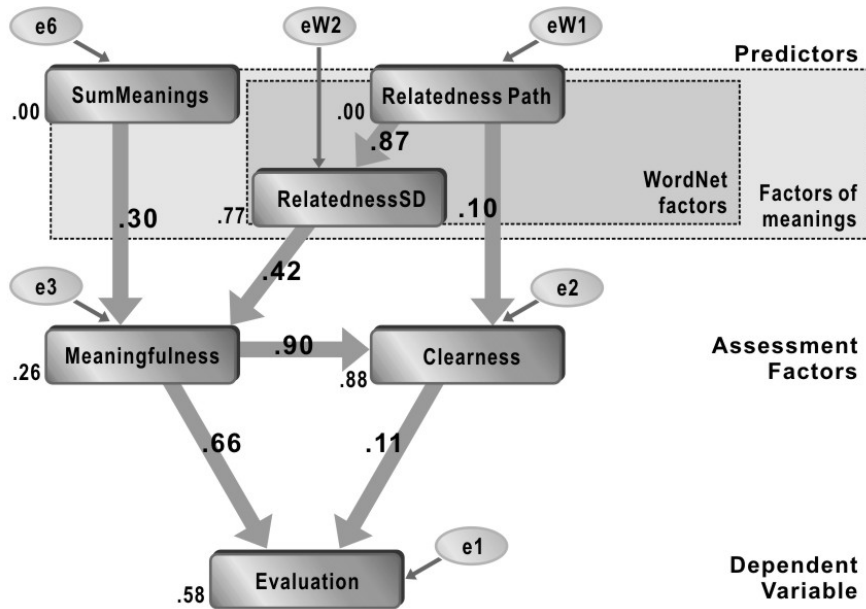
e6

eW2

eW1

Predictors

.00

SumMeanings

.00

Relatedness Path

.87

.77

RelatednessSD

WordNet factors

Factors of meanings

.30

.10

.42

e3

e2

Meaningfulness

.90

Clearness

Assessment Factors

.26

.88

.66

.11

e1

Evaluation

Dependent Variable

.58